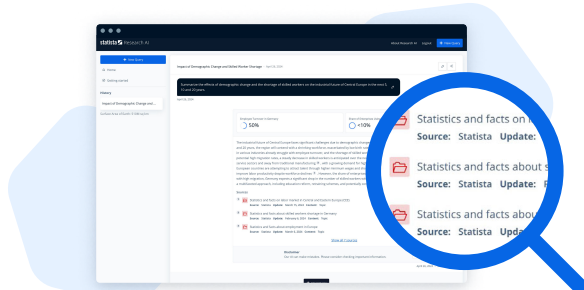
statista Research AI

About Research AI  Log in  + New Query

+ New Query

Home

Getting started

History

Impact of Demographic Change and...

Impact of Demographic Change and Skilled Worker Shortage  April 26, 2024

Summarize the effects of demographic change and the shortage of skilled workers on the industrial future of Central Europe in the next 5-10 and 20 years.

April 26, 2024

50%

<10%

Sources

Statistics and facts on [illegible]

Statistics and facts about skilled workers shortage in Germany

Statistics and facts about unemployment in Europe

Show all Sources

Disclaimer

Statistics and facts on
Source: Statista Update:

Statistics and facts about s
Source: Statista Update:

Statistics and facts about
Source: Statista Update: